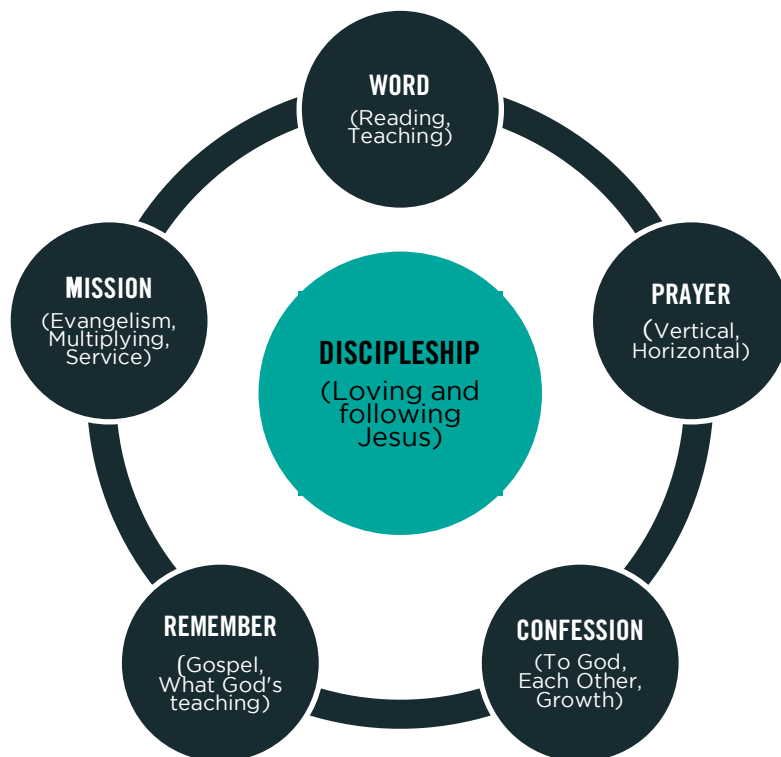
WORD
(Reading, Teaching)

MISSION
(Evangelism, Multiplying, Service)

DISCIPLESHIP
(Loving and following Jesus)

PRAYER
(Vertical, Horizontal)

REMEMBER
(Gospel, What God's teaching)

CONFESSION
(To God, Each Other, Growth)